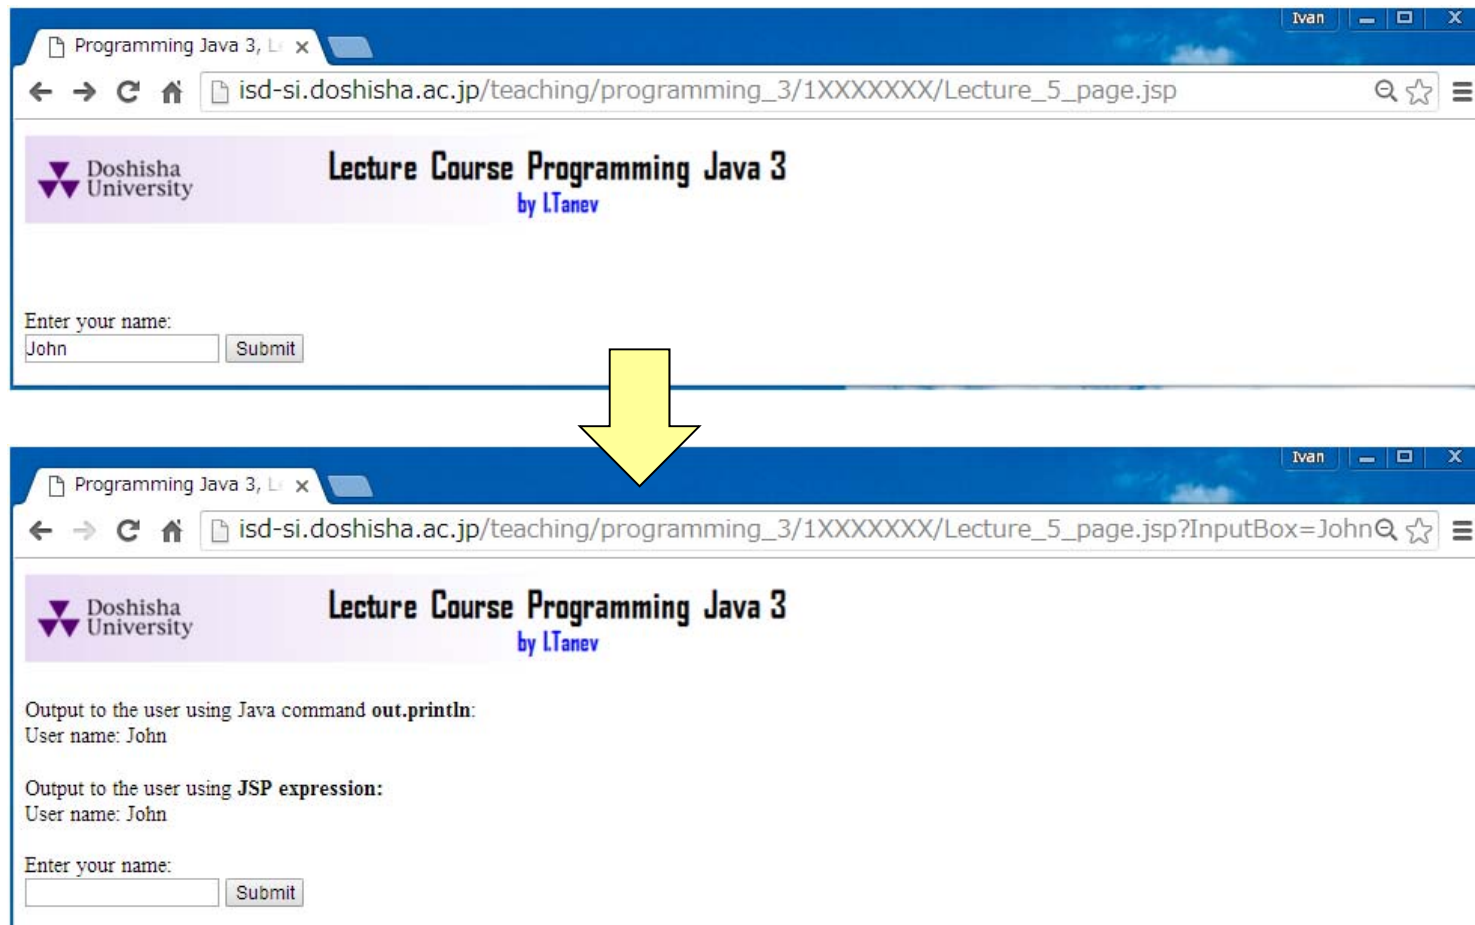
Programming Java 3, L

Ivan

isd-si.doshisha.ac.jp/teaching/programming_3/1XXXXXXX/Lecture_5_page.jsp

Doshisha University

Lecture Course Programming Java 3
by I.Tanev

Enter your name:
John
Submit

Programming Java 3, L

Ivan

isd-si.doshisha.ac.jp/teaching/programming_3/1XXXXXXX/Lecture_5_page.jsp?InputBox=John

Doshisha University

Lecture Course Programming Java 3
by I.Tanev

Output to the user using Java command **out.println**:
User name: John

Output to the user using **JSP expression:**
User name: John

Enter your name:
Submit